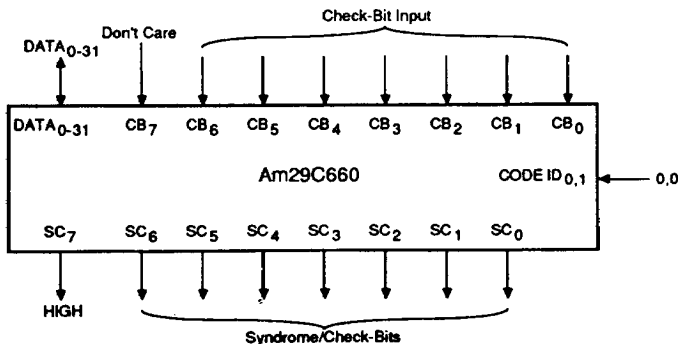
Check-Bit Input

$DATA_{0-31}$

Don't Care

$DATA_{0-31}$ $CB_7$ $CB_6$ $CB_5$ $CB_4$ $CB_3$ $CB_2$ $CB_1$ $CB_0$

Am29C660

CODE $ID_{0,1}$

0,0

$SC_7$ $SC_6$ $SC_5$ $SC_4$ $SC_3$ $SC_2$ $SC_1$ $SC_0$

HIGH

Syndrome/Check-Bits